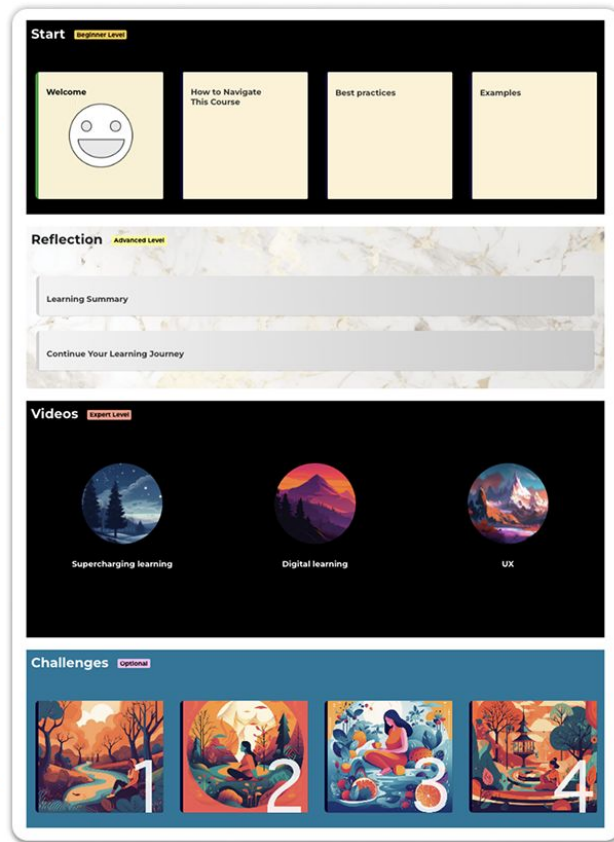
Start Beginner Level

Welcome

How to Navigate This Course

Best practices

Examples

Reflection Advanced Level

Learning Summary

Continue Your Learning Journey

Videos Expert Level

Supercharging learning

Digital learning

UX

Challenges Optional

1

2

3

4